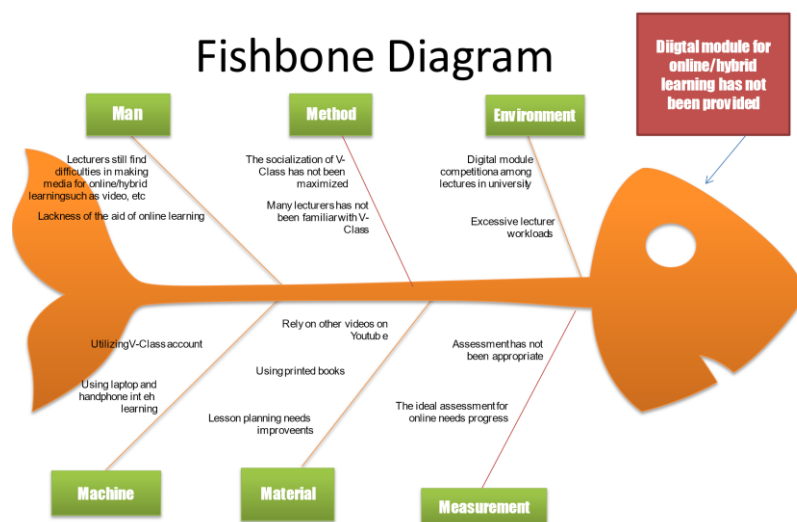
Fishbone Diagram

Diigtal module for online/hybrid learning has not been provided

Man

Method

Environment

Lecturers still find difficulties in making media for online/hybrid learningsuch as video, etc

Lackness of the aid of online learning

The socialization of V-Class has not been maximized

Many lecturers has not been familiar with V-Class

Digital module competitiona among lectures in university

Excessive lecturer workloads

UtilizingV-Class account

Using laptop and handphone int eh learning

Rely on other videos on Youtub e

Using printed books

Lesson planning needs improveents

Assessment has not been appropriate

The ideal assessment for online needs progress

Machine

Material

Measurement